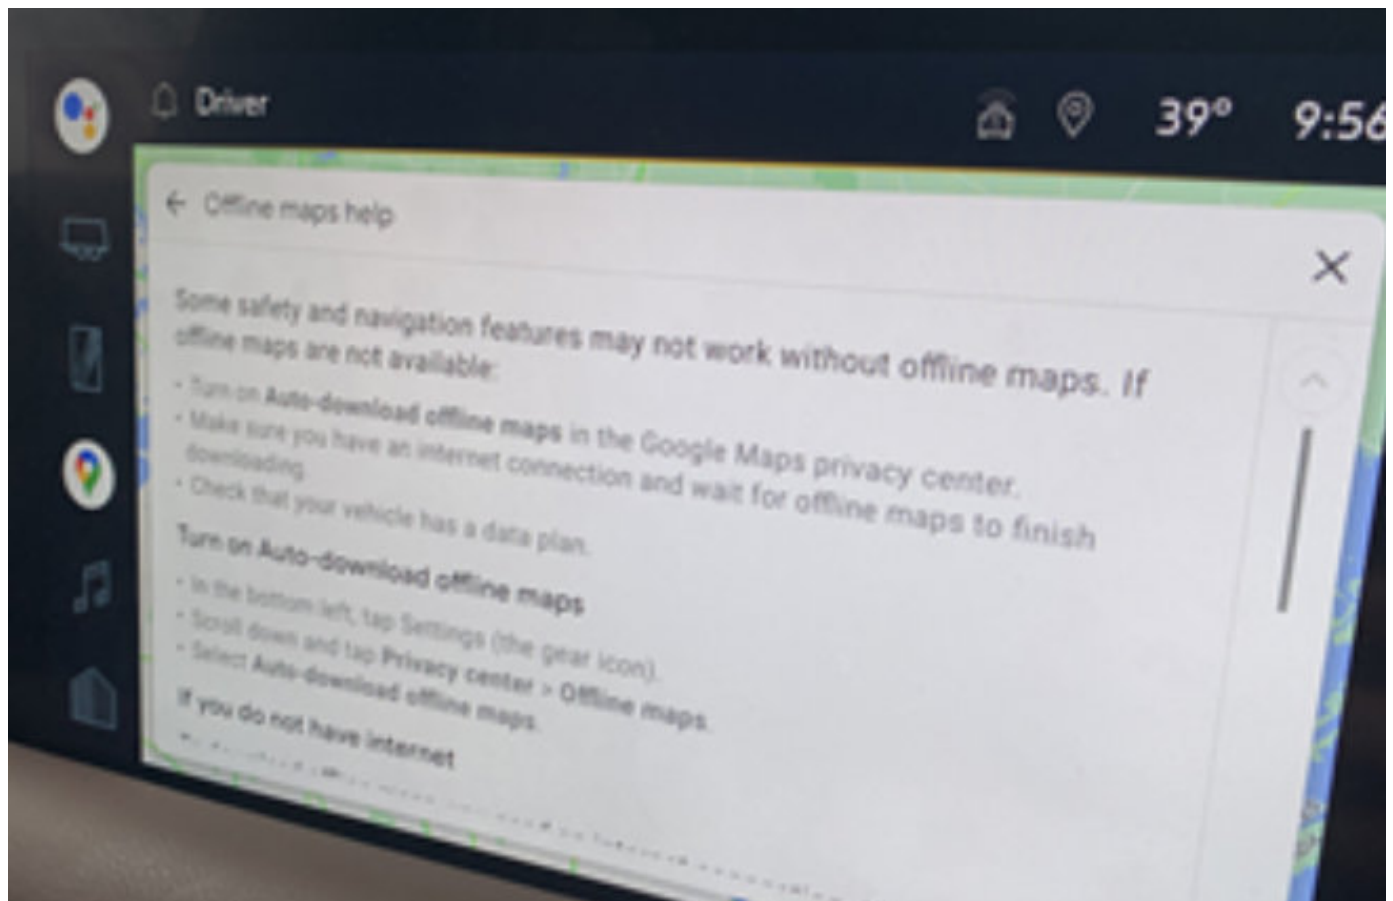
Driver

39° 9:56

Offline maps help

Some safety and navigation features may not work without offline maps. If offline maps are not available:

• Turn on **Auto-download offline maps** in the Google Maps privacy center.
• Make sure you have an internet connection and wait for offline maps to finish downloading.
• Check that your vehicle has a data plan.

**Turn on Auto-download offline maps**

• In the bottom left, tap Settings (the gear icon).
• Scroll down and tap **Privacy center > Offline maps**.
• Select **Auto-download offline maps**.

**If you do not have internet**

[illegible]